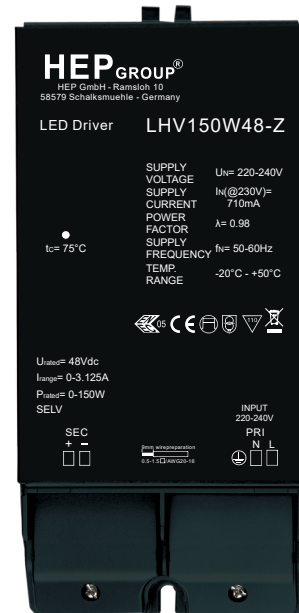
HEP GROUP®
HEP GmbH - Ramsloh 10
58579 Schalksmuehle - Germany

LED Driver LHV150W48-Z

SUPPLY VOLTAGE $U_N$= 220-240V
SUPPLY CURRENT $I_N$(@230V)= 710mA
POWER FACTOR λ= 0.98
SUPPLY FREQUENCY $f_N$= 50-60Hz
TEMP. RANGE -20°C - +50°C

tc= 75°C

05

$U_{rated}$= 48Vdc
$I_{range}$= 0-3.125A
$P_{rated}$= 0-150W
SELV

SEC
+ −

8mm wirepreparation
0.5-1.5 AWG20-16

INPUT
220-240V
PRI
N L